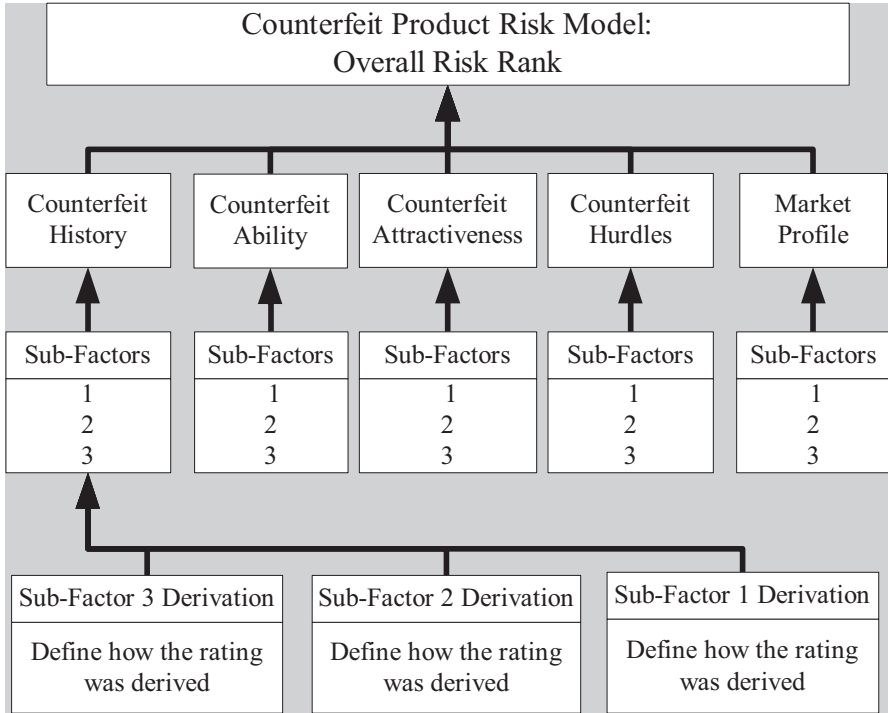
Counterfeit Product Risk Model:
Overall Risk Rank

Counterfeit History

Counterfeit Ability

Counterfeit Attractiveness

Counterfeit Hurdles

Market Profile

Sub-Factors
1
2
3

Sub-Factors
1
2
3

Sub-Factors
1
2
3

Sub-Factors
1
2
3

Sub-Factors
1
2
3

Sub-Factor 3 Derivation
Define how the rating was derived

Sub-Factor 2 Derivation
Define how the rating was derived

Sub-Factor 1 Derivation
Define how the rating was derived